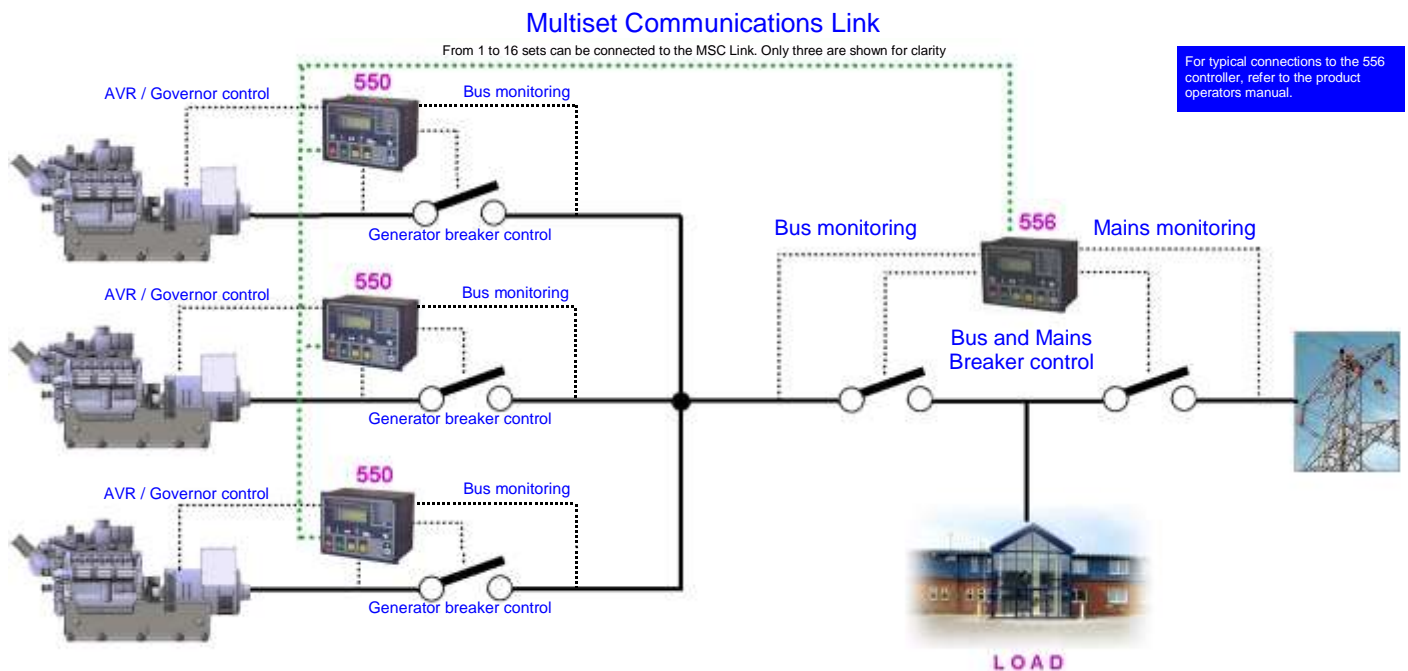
Multiset Communications Link

From 1 to 16 sets can be connected to the MSC Link. Only three are shown for clarity

For typical connections to the 556 controller, refer to the product operators manual.

AVR / Governor control

550

Bus monitoring

Generator breaker control

AVR / Governor control

550

Bus monitoring

Generator breaker control

AVR / Governor control

550

Bus monitoring

Generator breaker control

Bus monitoring

556

Mains monitoring

Bus and Mains Breaker control

LOAD